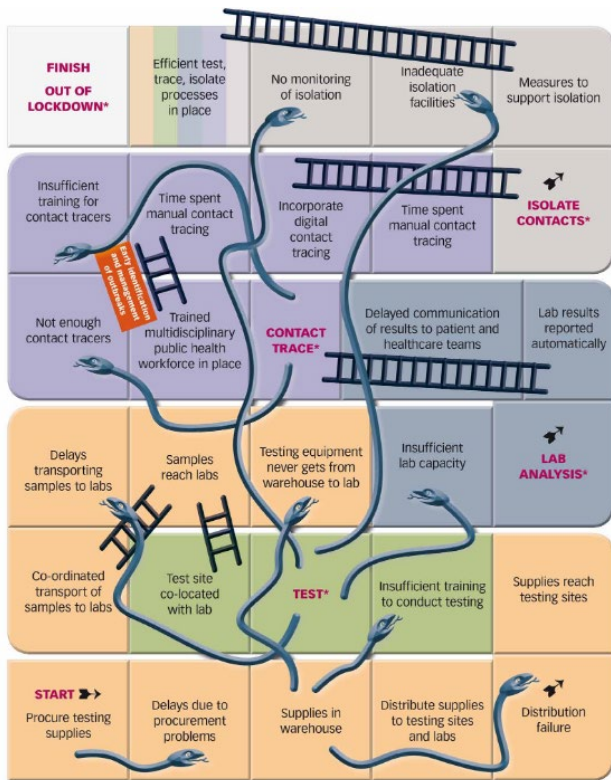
FINISH
OUT OF LOCKDOWN*

Efficient test, trace, isolate processes in place

No monitoring of isolation

Inadequate isolation facilities

Measures to support isolation

Insufficient training for contact tracers

Time spent manual contact tracing

Incorporate digital contact tracing

Time spent manual contact tracing

ISOLATE CONTACTS*

Early identification and management of outbreaks

Not enough contact tracers

Trained multidisciplinary public health workforce in place

CONTACT TRACE*

Delayed communication of results to patient and healthcare teams

Lab results reported automatically

Delays transporting samples to labs

Samples reach labs

Testing equipment never gets from warehouse to lab

Insufficient lab capacity

LAB ANALYSIS*

Co-ordinated transport of samples to labs

Test site co-located with lab

TEST*

Insufficient training to conduct testing

Supplies reach testing sites

START

Procure testing supplies

Delays due to procurement problems

Supplies in warehouse

Distribute supplies to testing sites and labs

Distribution failure